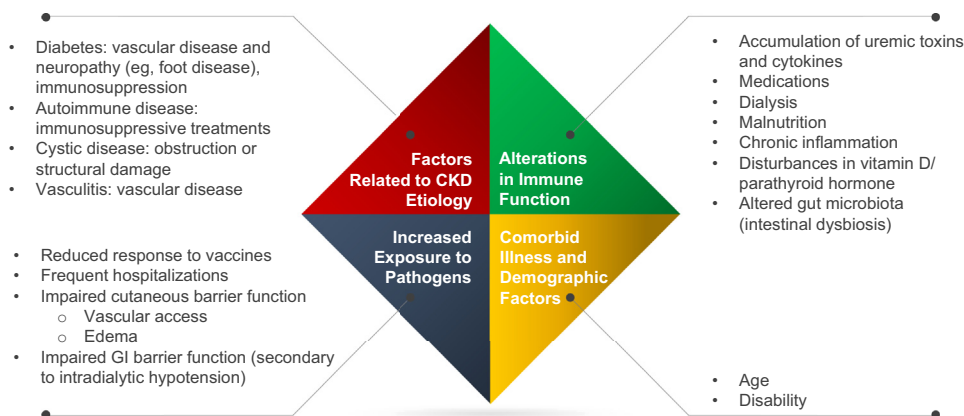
- Diabetes: vascular disease and neuropathy (eg, foot disease), immunosuppression
- Autoimmune disease: immunosuppressive treatments
- Cystic disease: obstruction or structural damage
- Vasculitis: vascular disease

Factors Related to CKD Etiology

Alterations in Immune Function

- Accumulation of uremic toxins and cytokines
- Medications
- Dialysis
- Malnutrition
- Chronic inflammation
- Disturbances in vitamin D/ parathyroid hormone
- Altered gut microbiota (intestinal dysbiosis)

Increased Exposure to Pathogens

Comorbid Illness and Demographic Factors

- Reduced response to vaccines
- Frequent hospitalizations
- Impaired cutaneous barrier function
  - Vascular access
  - Edema
- Impaired GI barrier function (secondary to intradialytic hypotension)

- Age
- Disability